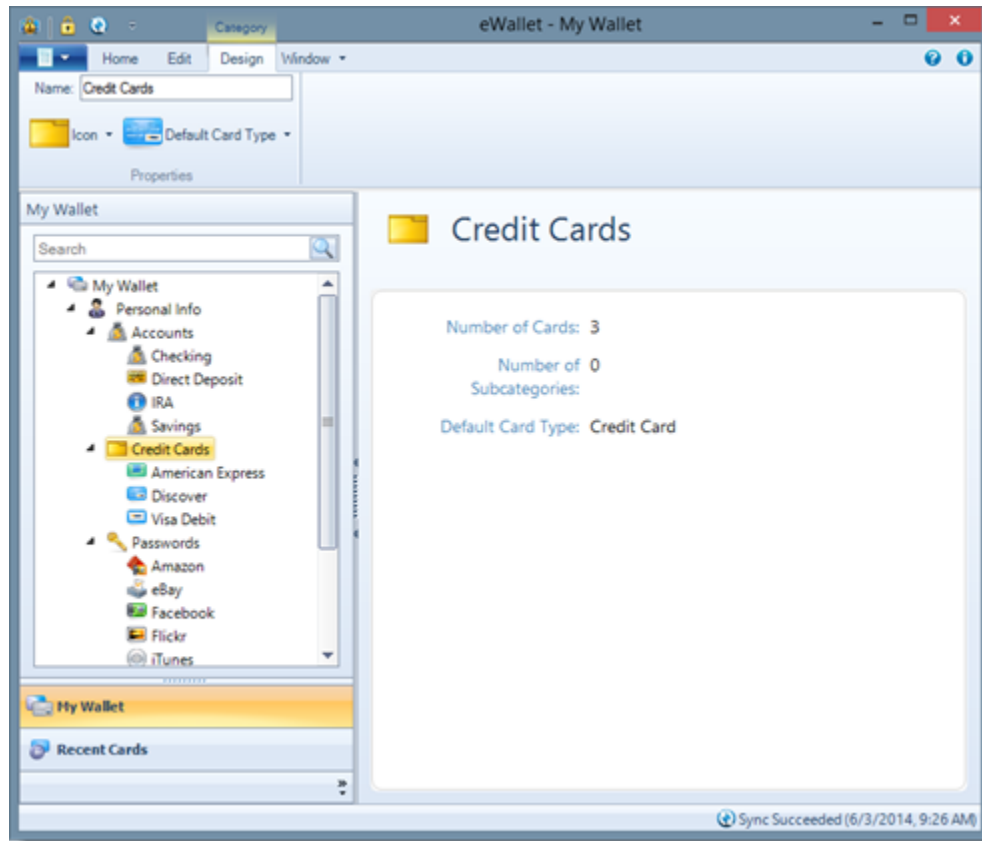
Category

eWallet - My Wallet

Home Edit Design Window

Name: Credit Cards

Icon Default Card Type

Properties

My Wallet

Search

My Wallet
Personal Info
Accounts
Checking
Direct Deposit
IRA
Savings
Credit Cards
American Express
Discover
Visa Debit
Passwords
Amazon
eBay
Facebook
Flickr
iTunes

My Wallet

Recent Cards

Credit Cards

Number of Cards: 3

Number of Subcategories: 0

Default Card Type: Credit Card

Sync Succeeded (6/3/2014, 9:26 AM)